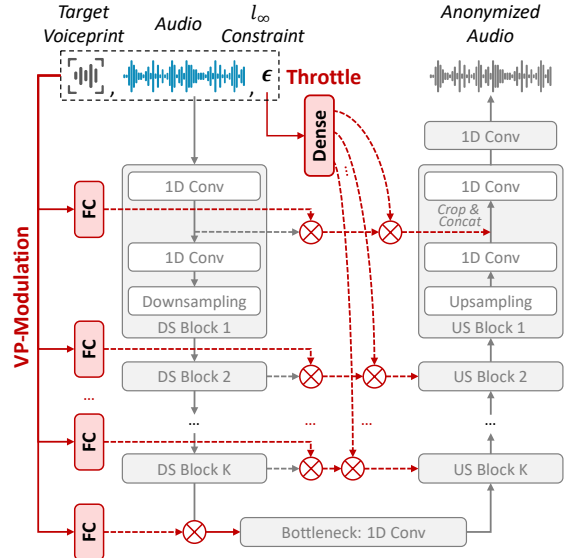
Target Voiceprint

Audio

$l_\infty$ Constraint

Anonymized Audio

$\epsilon$

Throttle

Dense

VP-Modulation

FC

FC

FC

FC

...

1D Conv

1D Conv

Downsampling

DS Block 1

DS Block 2

...

DS Block K

Bottleneck: 1D Conv

1D Conv

1D Conv

Crop & Concat

1D Conv

Upsampling

US Block 1

US Block 2

...

US Block K

...

...